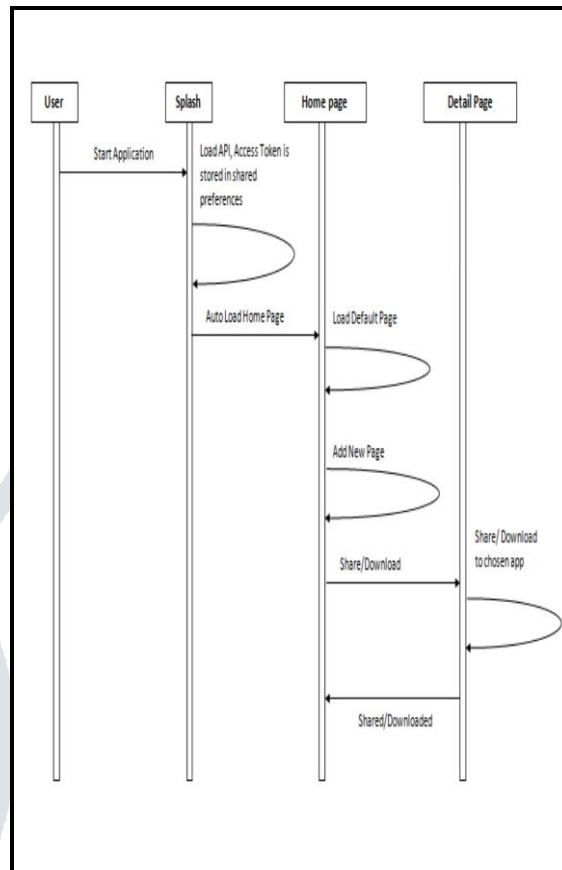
User

Splash

Home page

Detail Page

Start Application

Load API, Access Token is stored in shared preferences

Auto Load Home Page

Load Default Page

Add New Page

Share/Download

Share/ Download to chosen app

Shared/Downloaded